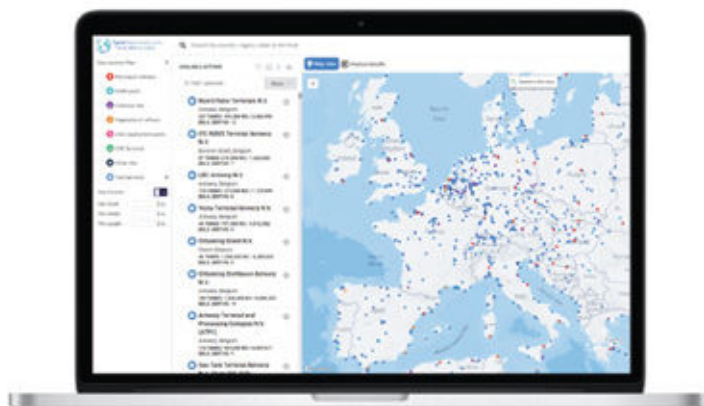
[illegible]

AVAILABLE OPTIONS

Map view

Royal Vopak Terminals N.V.

Antwerp, Belgium

ITC Rubis Terminal Antwerp N.V.

LBC Antwerp N.V.

Oiltanking Ghent N.V.

Oiltanking Stolthaven Antwerp N.V.

Antwerp Terminal and Processing Company N.V. (ATPC)

Sea Tank Terminal Antwerp